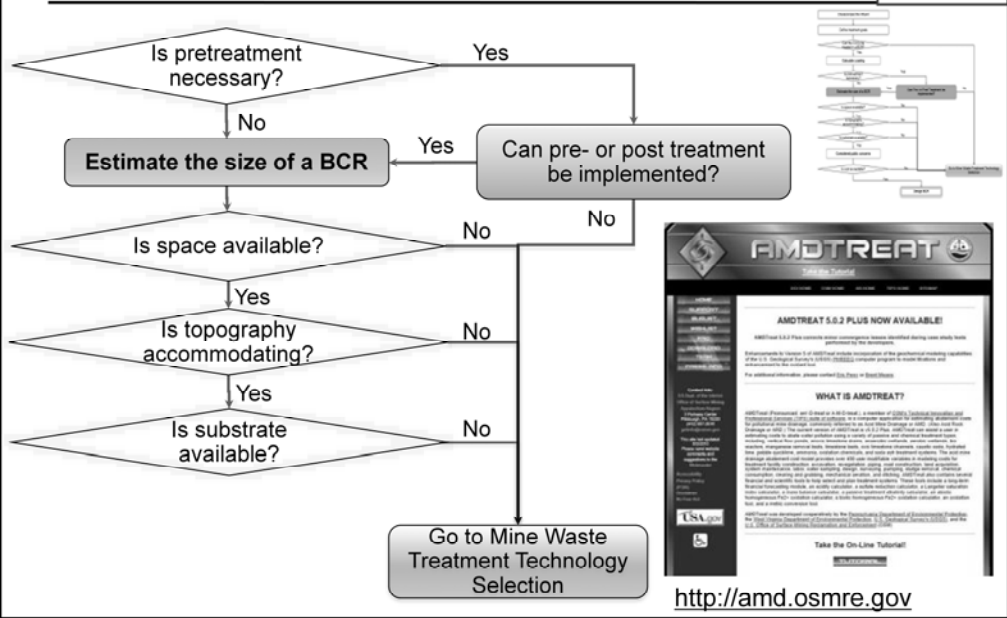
Is pretreatment necessary?

Yes

No

Estimate the size of a BCR

Yes

Can pre- or post treatment be implemented?

No

Is space available?

No

Yes

Is topography accommodating?

No

Yes

Is substrate available?

No

Go to Mine Waste Treatment Technology Selection

AMDTREAT

Take the Tutorial

AMDTREAT 5.0.2 PLUS NOW AVAILABLE!

WHAT IS AMDTREAT?

Take the On-Line Tutorial!

USA.gov

http://amd.osmre.gov